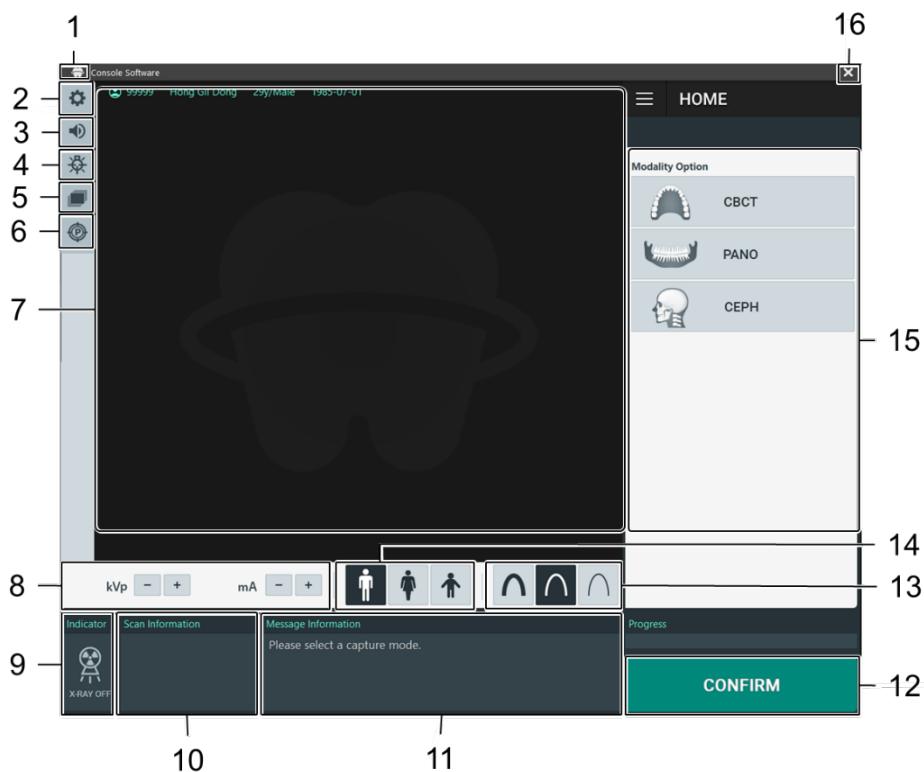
1
16
Console Software
2
3
4
5
6
7
99999 Hong Gil Dong 29y/Male 1985-07-01
HOME
Modality Option
CBCT
PANO
CEPH
15
14
8
kVp – +
mA – +
13
Indicator
X-RAY OFF
Scan Information
Message Information
Please select a capture mode.
Progress
CONFIRM
9
12
10
11